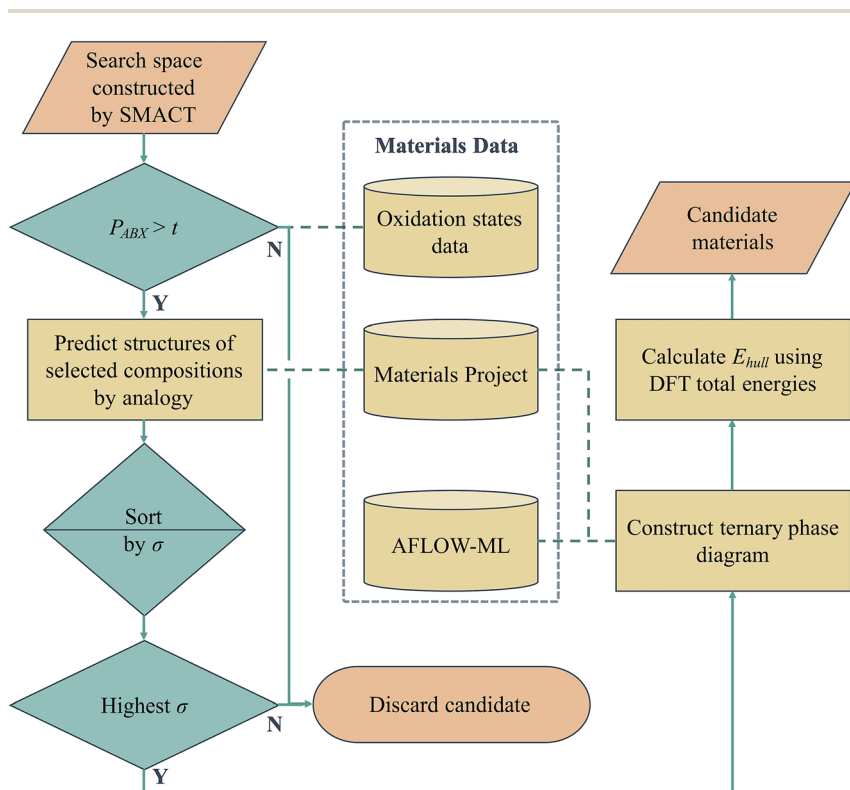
Search space constructed by SMACT

$P_{ABX} > t$

N

Y

Predict structures of selected compositions by analogy

Sort by $\sigma$

Highest $\sigma$

N

Y

Discard candidate

Materials Data

Oxidation states data

Materials Project

AFLOW-ML

Candidate materials

Calculate $E_{hull}$ using DFT total energies

Construct ternary phase diagram